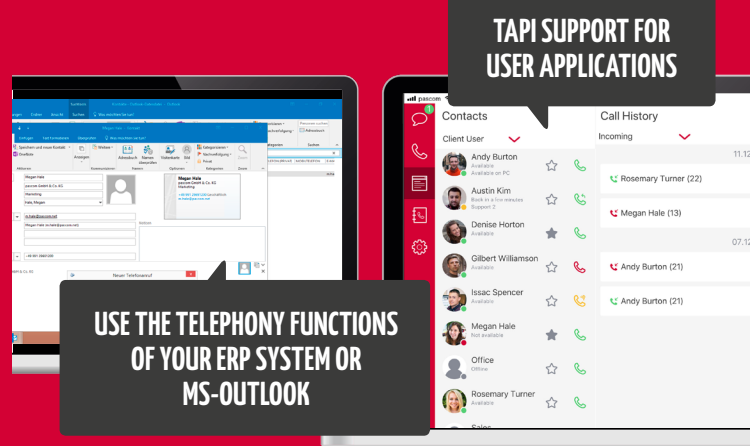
TAPI SUPPORT FOR USER APPLICATIONS

USE THE TELEPHONY FUNCTIONS OF YOUR ERP SYSTEM OR MS-OUTLOOK

pascom

Contacts

Client User

Andy Burton
Available
Available on PC

Austin Kim
Back in a few minutes
Support 2

Denise Horton
Available

Gilbert Williamson
Available

Issac Spencer
Available

Megan Hale
Not available

Office
Offline

Rosemary Turner
Available

Sales

Call History

Incoming

11.12

Rosemary Turner (22)

Megan Hale (13)

07.12

Andy Burton (21)

Andy Burton (21)

Megan Hale
pascom GmbH & Co. KG
Marketing

Neuer Telefonanruf